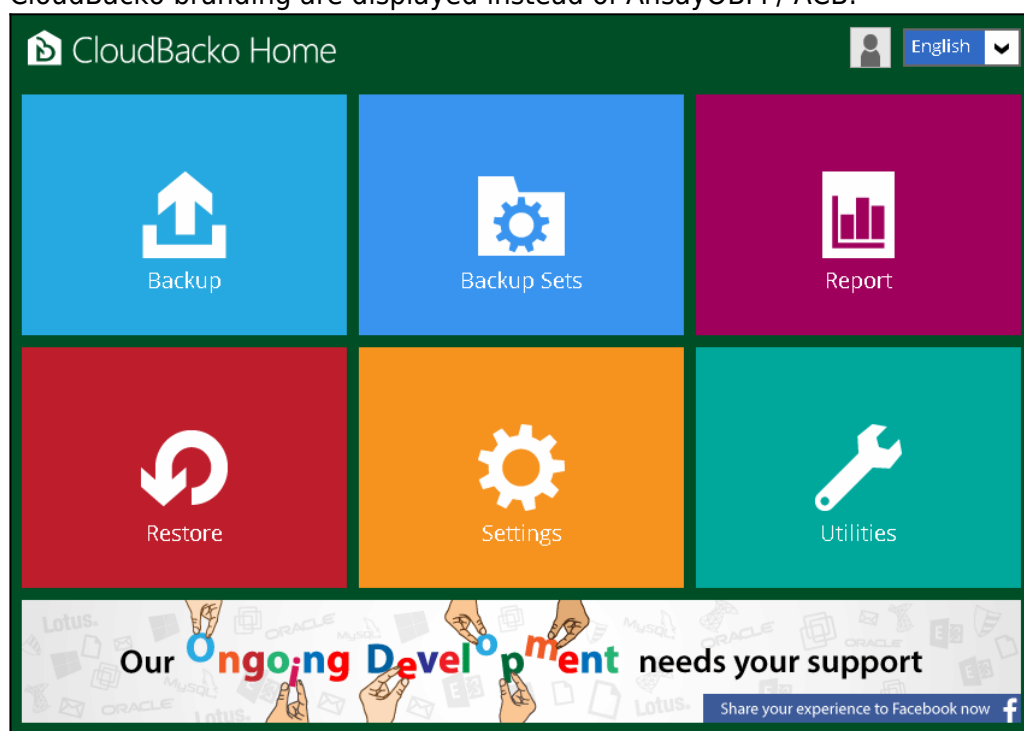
CloudBacko branding are displayed instead of AhsayOBM / ACB.

CloudBacko Home

English

Backup

Backup Sets

Report

Restore

Settings

Utilities

Lotus. ORACLE MySQL ORACLE MySQL ORACLE Lotus. Lotus.

Our Ongoing Development needs your support

Share your experience to Facebook now